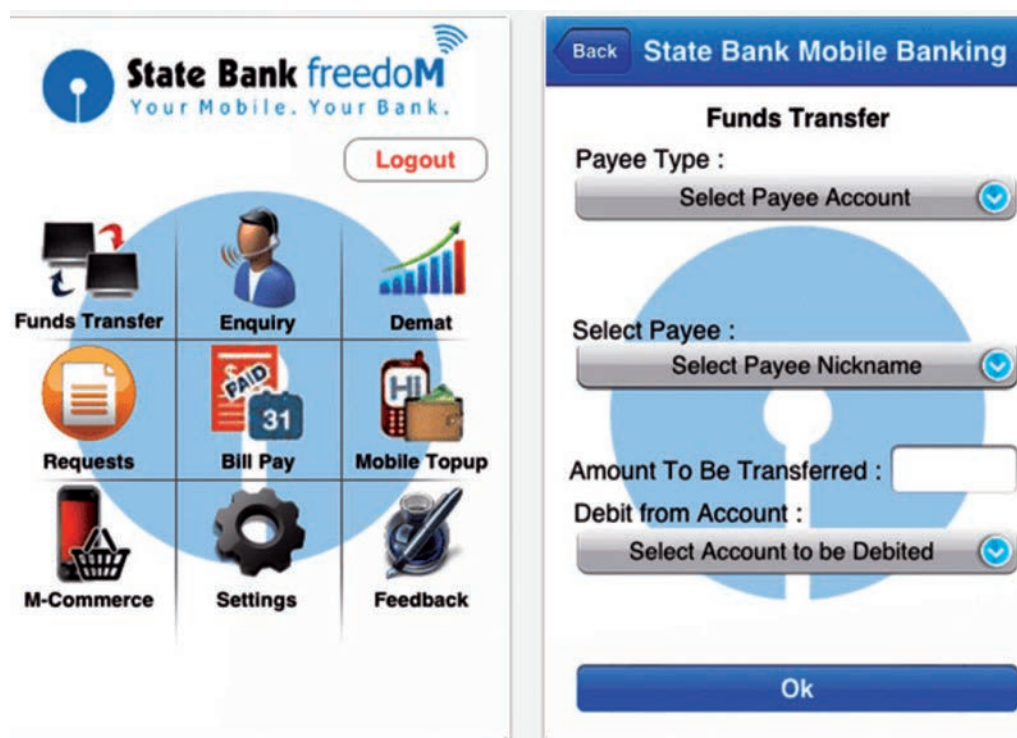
State Bank freedoM
Your Mobile. Your Bank.

Logout

Funds Transfer
Enquiry
Demat
Requests
PAID
31
Bill Pay
Hi
Mobile Topup
M-Commerce
Settings
Feedback

Back State Bank Mobile Banking

Funds Transfer

Payee Type :
Select Payee Account

Select Payee :
Select Payee Nickname

Amount To Be Transferred :
Debit from Account :
Select Account to be Debited

Ok